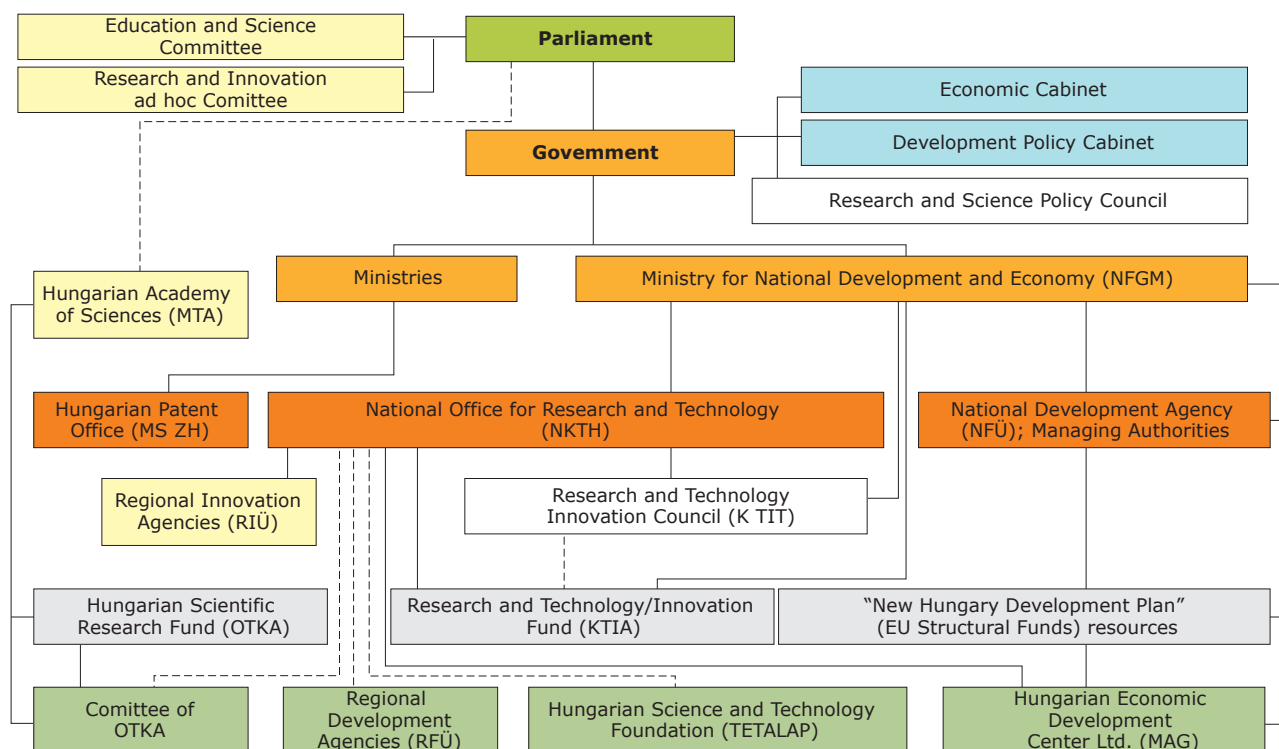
Education and Science Committee

Research and Innovation ad hoc Comittee

Parliament

Economic Cabinet

Govemment

Development Policy Cabinet

Research and Science Policy Council

Hungarian Academy of Sciences (MTA)

Ministries

Ministry for National Development and Economy (NFGM)

Hungarian Patent Office (MS ZH)

National Office for Research and Technology (NKTH)

National Development Agency (NFÜ); Managing Authorities

Regional Innovation Agencies (RIÜ)

Research and Technology Innovation Council (K TIT)

Hungarian Scientific Research Fund (OTKA)

Research and Technology/Innovation Fund (KTIA)

“New Hungary Development Plan” (EU Structural Funds) resources

Comittee of OTKA

Regional Development Agencies (RFÜ)

Hungarian Science and Technology Foundation (TETALAP)

Hungarian Economic Development Center Ltd. (MAG)